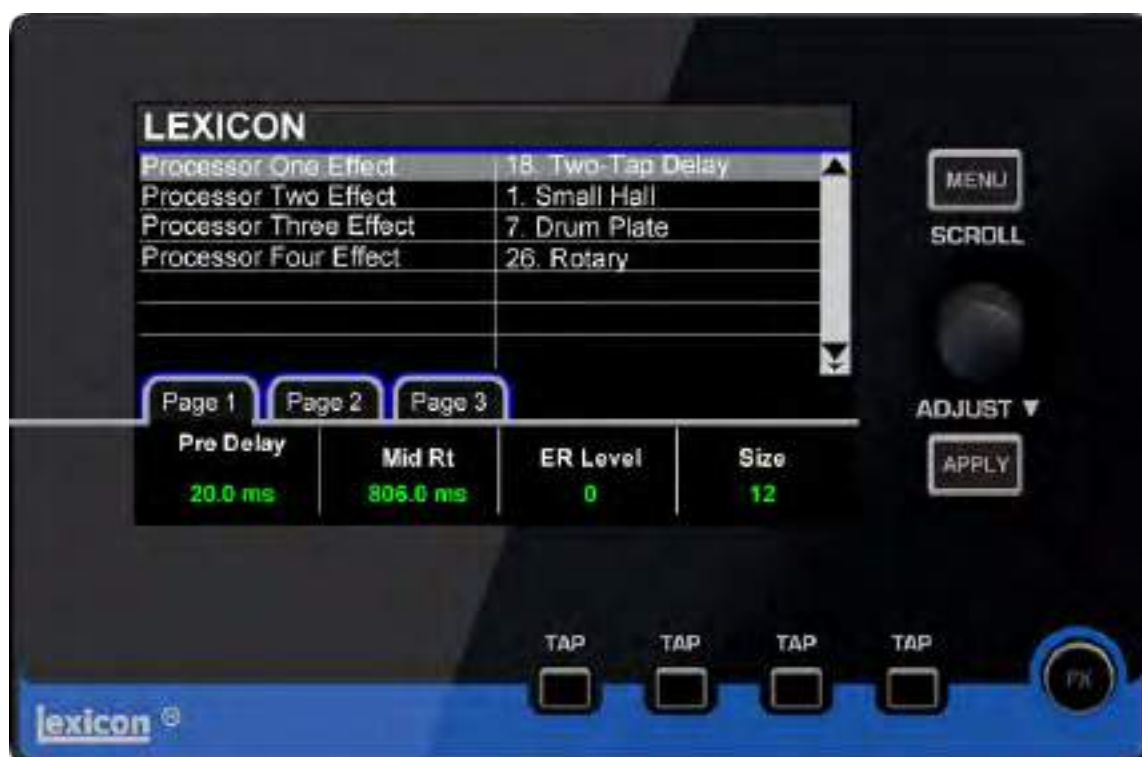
LEXICON

| | |
|---|---|
| Processor One Effect | 18. Two-Tap Delay |
| Processor Two Effect | 1. Small Hall |
| Processor Three Effect | 7. Drum Plate |
| Processor Four Effect | 26. Rotary |

Page 1 Page 2 Page 3

| Pre Delay | Mid Rt | ER Level | Size |
|---|---|---|---|
| 20.0 ms | 806.0 ms | 0 | 12 |

MENU

SCROLL

ADJUST ▼

APPLY

TAP TAP TAP TAP

FX

lexicon ®